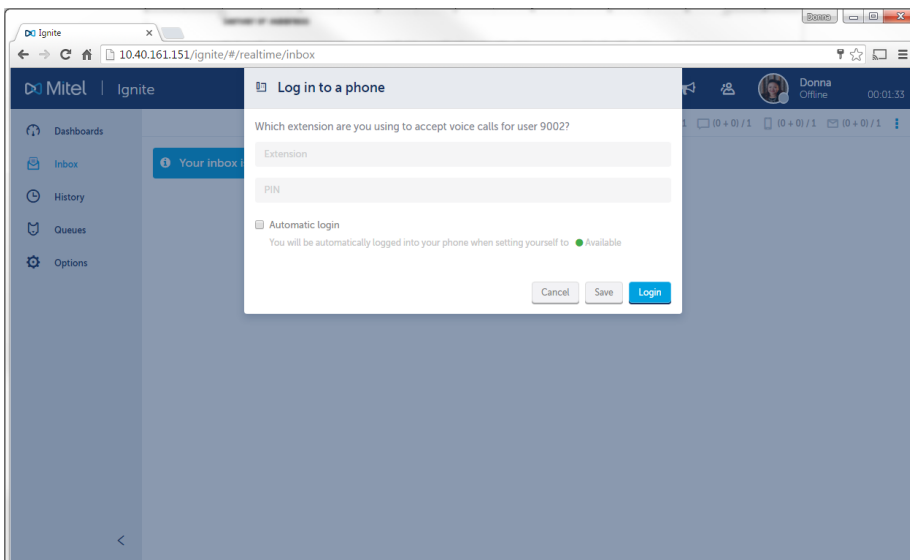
Ignite ×

Donna

10.40.161.151/ignite/#/realtime/inbox

Mitel | Ignite

Donna
Offline
00:01:33

(0 + 0) / 1 (0 + 0) / 1 (0 + 0) / 1

Dashboards
Inbox
History
Queues
Options

Your inbox i

Log in to a phone

Which extension are you using to accept voice calls for user 9002?

Extension

PIN

Automatic login

You will be automatically logged into your phone when setting yourself to Available

Cancel Save Login

<